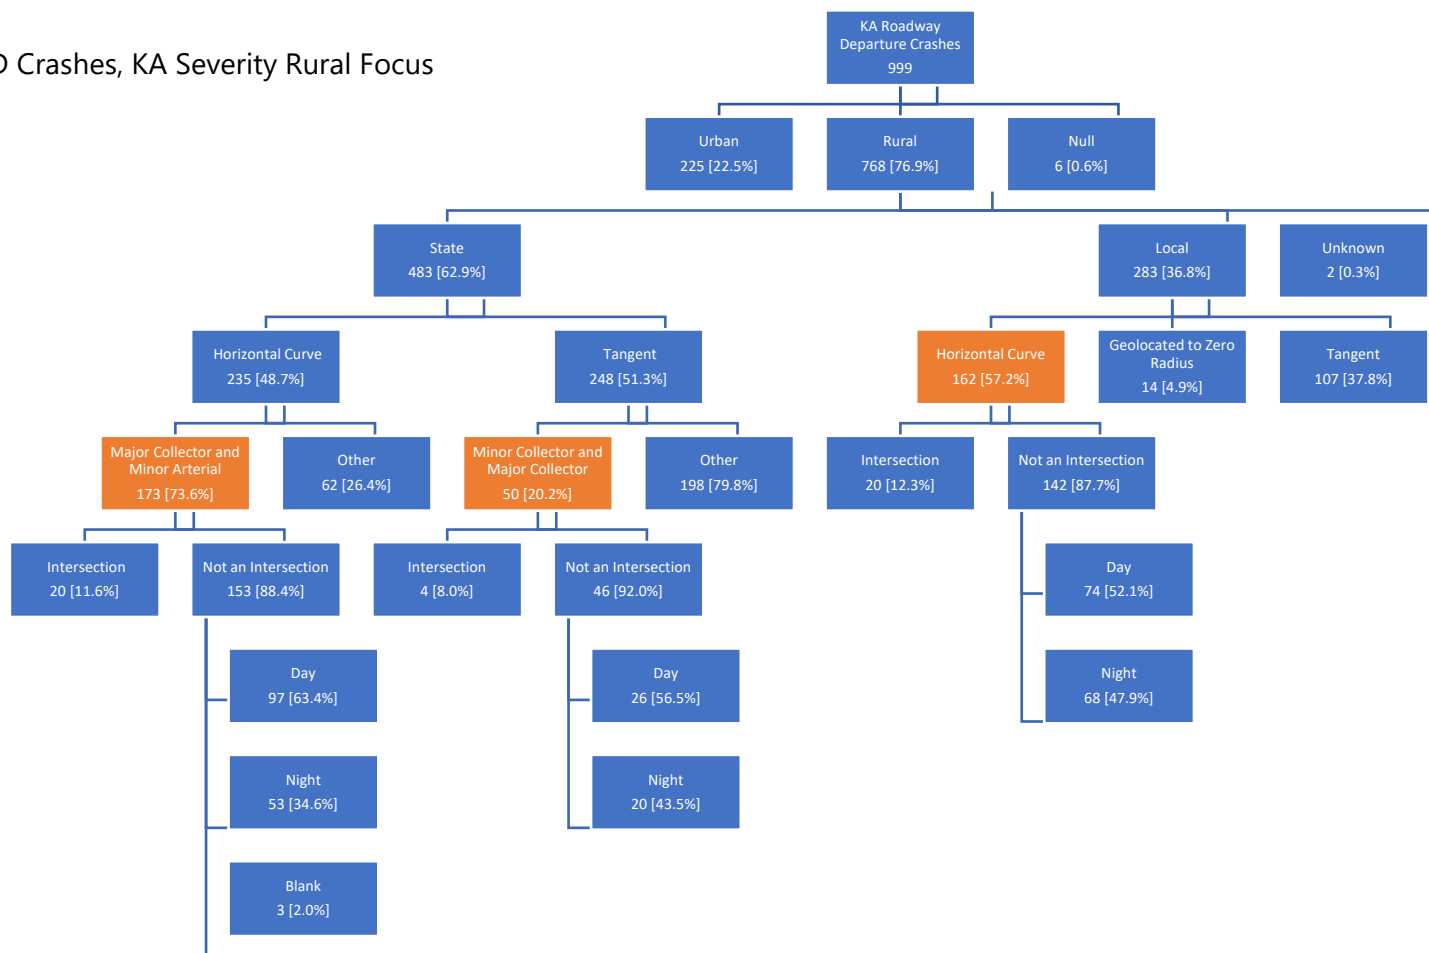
D Crashes, KA Severity Rural Focus

KA Roadway Departure Crashes
999

Urban
225 [22.5%]

Rural
768 [76.9%]

Null
6 [0.6%]

State
483 [62.9%]

Local
283 [36.8%]

Unknown
2 [0.3%]

Horizontal Curve
235 [48.7%]

Tangent
248 [51.3%]

Horizontal Curve
162 [57.2%]

Geolocated to Zero Radius
14 [4.9%]

Tangent
107 [37.8%]

Major Collector and Minor Arterial
173 [73.6%]

Other
62 [26.4%]

Minor Collector and Major Collector
50 [20.2%]

Other
198 [79.8%]

Intersection
20 [12.3%]

Not an Intersection
142 [87.7%]

Intersection
20 [11.6%]

Not an Intersection
153 [88.4%]

Intersection
4 [8.0%]

Not an Intersection
46 [92.0%]

Day
74 [52.1%]

Night
68 [47.9%]

Day
97 [63.4%]

Night
53 [34.6%]

Blank
3 [2.0%]

Day
26 [56.5%]

Night
20 [43.5%]